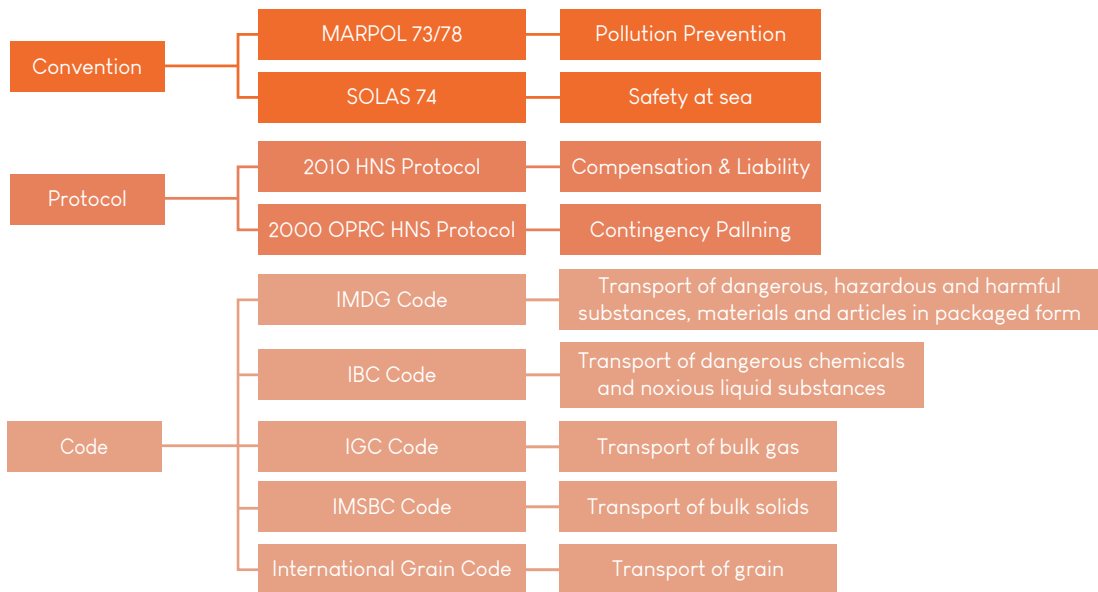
Convention

MARPOL 73/78

Pollution Prevention

SOLAS 74

Safety at sea

Protocol

2010 HNS Protocol

Compensation & Liability

2000 OPRC HNS Protocol

Contingency Pallning

Code

IMDG Code

Transport of dangerous, hazardous and harmful substances, materials and articles in packaged form

IBC Code

Transport of dangerous chemicals and noxious liquid substances

IGC Code

Transport of bulk gas

IMSBC Code

Transport of bulk solids

International Grain Code

Transport of grain